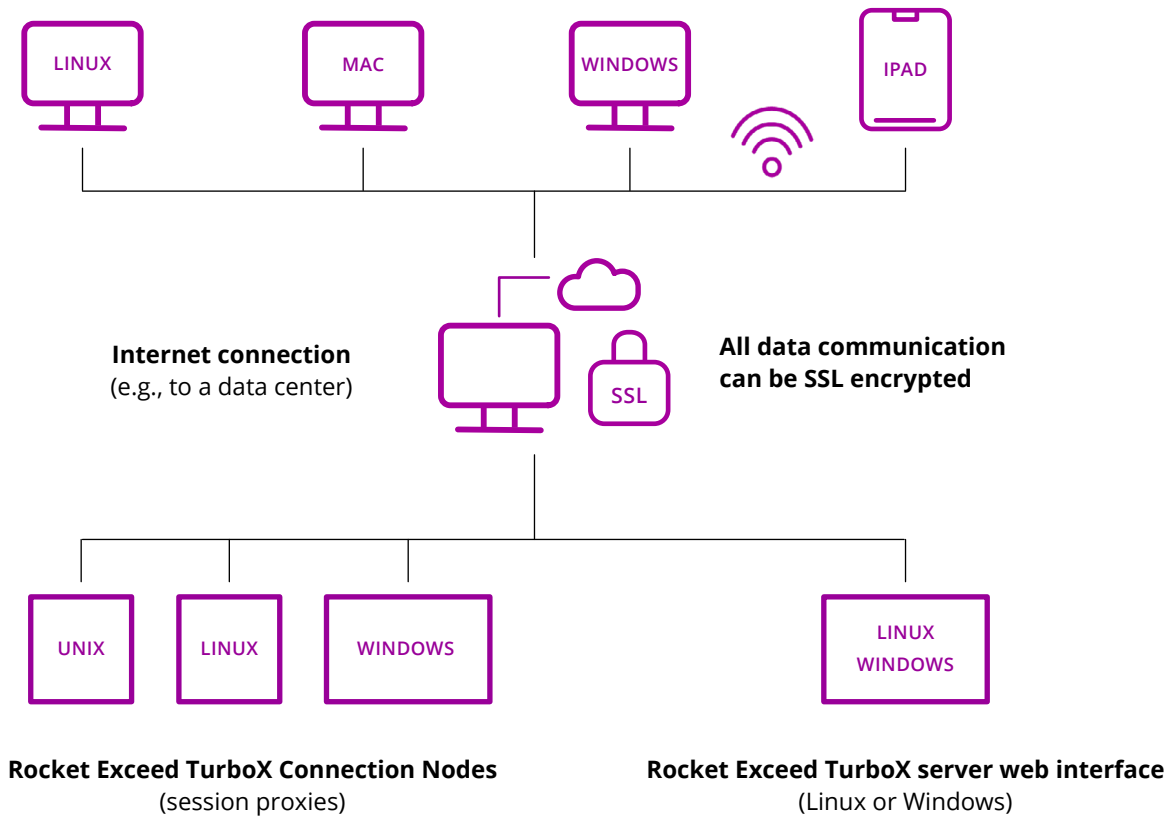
LINUX

MAC

WINDOWS

IPAD

Internet connection
(e.g., to a data center)

SSL

All data communication can be SSL encrypted

UNIX

LINUX

WINDOWS

LINUX
WINDOWS

Rocket Exceed TurboX Connection Nodes
(session proxies)

Rocket Exceed TurboX server web interface
(Linux or Windows)